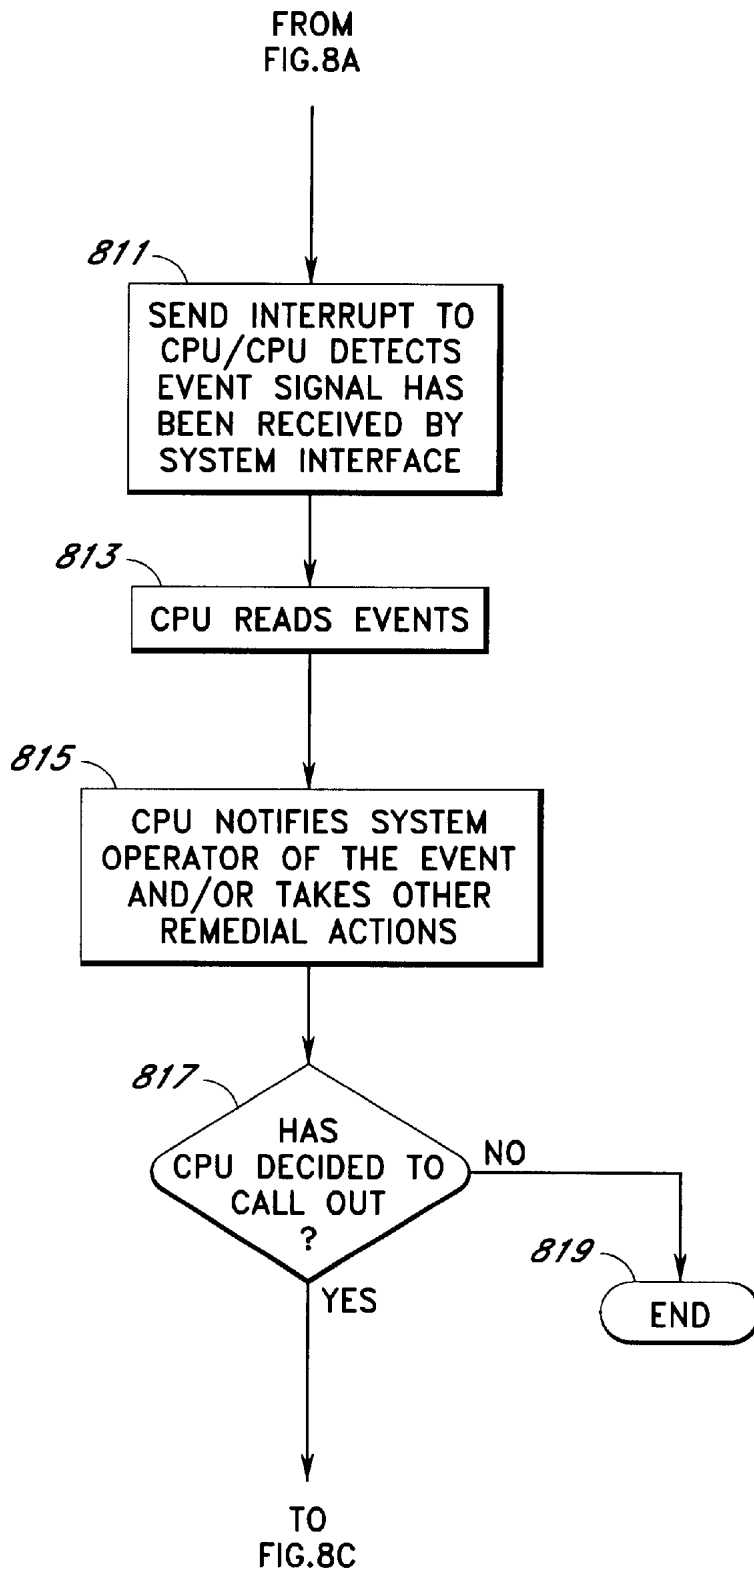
FROM
FIG.8A

811

SEND INTERRUPT TO CPU/CPU DETECTS EVENT SIGNAL HAS BEEN RECEIVED BY SYSTEM INTERFACE

813

CPU READS EVENTS

815

CPU NOTIFIES SYSTEM OPERATOR OF THE EVENT AND/OR TAKES OTHER REMEDIAL ACTIONS

817

HAS CPU DECIDED TO CALL OUT ?

NO

819

END

YES

TO
FIG.8C